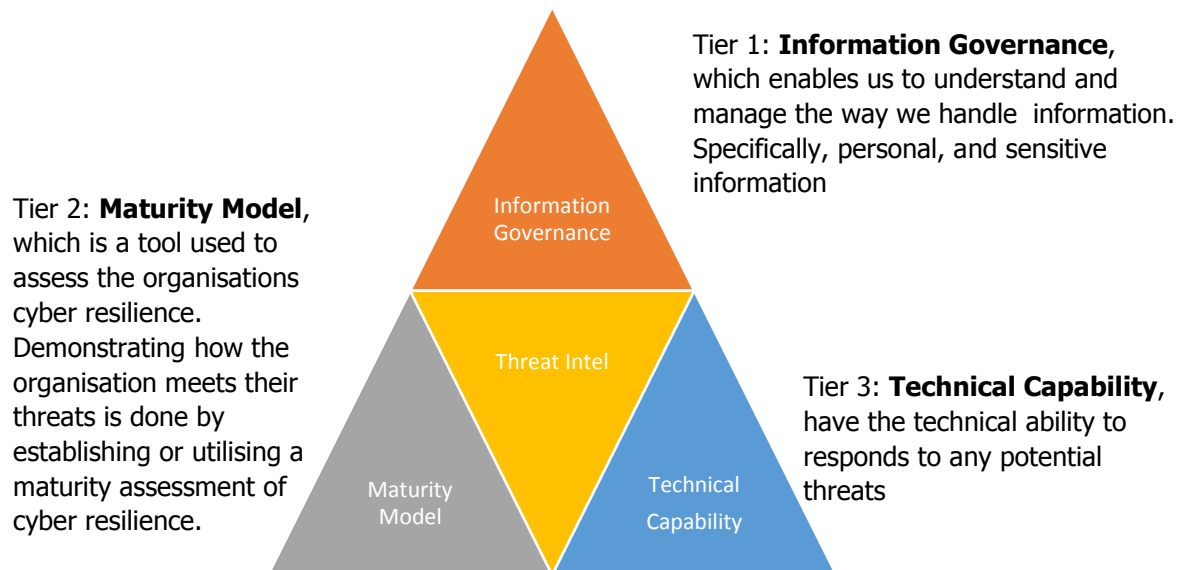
Tier 1: **Information Governance**, which enables us to understand and manage the way we handle information. Specifically, personal, and sensitive information

Tier 2: **Maturity Model**, which is a tool used to assess the organisations cyber resilience. Demonstrating how the organisation meets their threats is done by establishing or utilising a maturity assessment of cyber resilience.

Information Governance

Threat Intel

Maturity Model

Technical Capability

Tier 3: **Technical Capability**, have the technical ability to responds to any potential threats